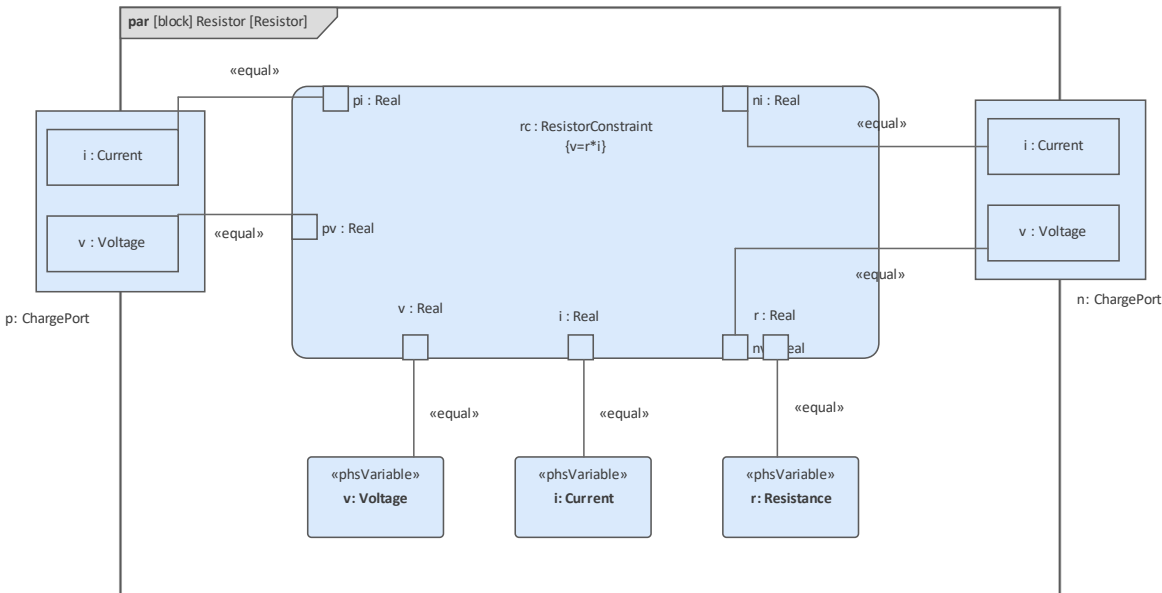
par [block] Resistor [Resistor]

«equal»

pi : Real

ni : Real

rc : ResistorConstraint
{v=r*i}

«equal»

i : Current

i : Current

v : Voltage

«equal»

pv : Real

v : Voltage

«equal»

p: ChargePort

n: ChargePort

v : Real

i : Real

r : Real

nv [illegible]eal

«equal»

«equal»

«equal»

«phsVariable»
v: Voltage

«phsVariable»
i: Current

«phsVariable»
r: Resistance